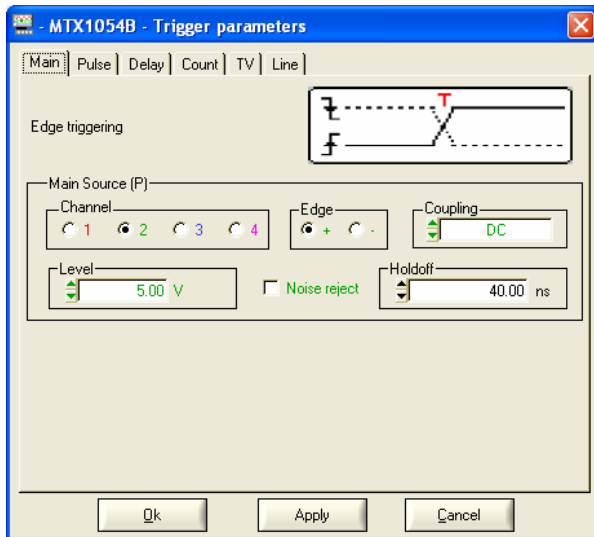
- MTX1054B - Trigger parameters

Main | Pulse | Delay | Count | TV | Line

Edge triggering

T

Main Source (P)

Channel
1 2 3 4

Edge
+ -

Coupling
DC

Level
5.00 V

Noise reject

Holdoff
40.00 ns

Ok | Apply | Cancel